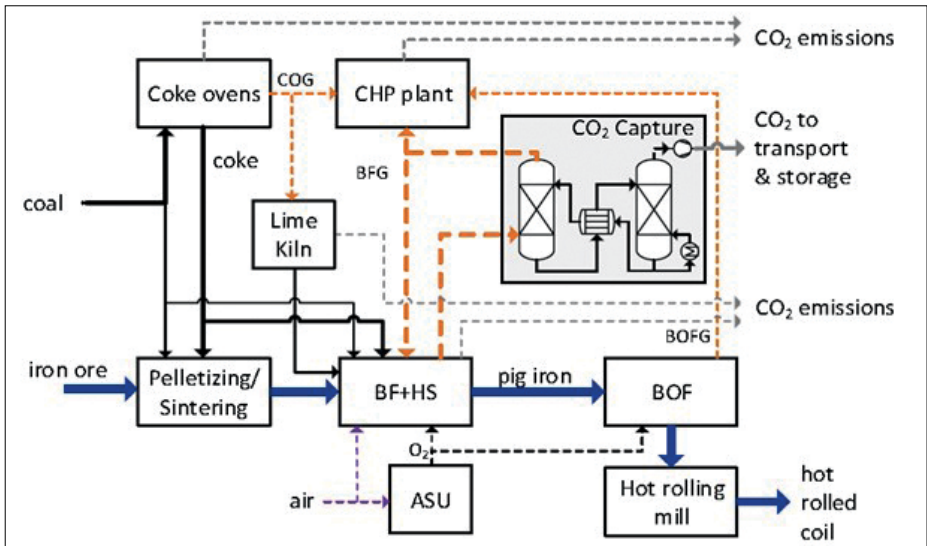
$CO_2$ emissions

Coke ovens

COG

CHP plant

$CO_2$ Capture

$CO_2$ to transport & storage

coke

BFG

coal

Lime Kiln

$CO_2$ emissions

BOFG

iron ore

Pelletizing/ Sintering

BF+HS

pig iron

BOF

$O_2$

air

ASU

Hot rolling mill

hot rolled coil